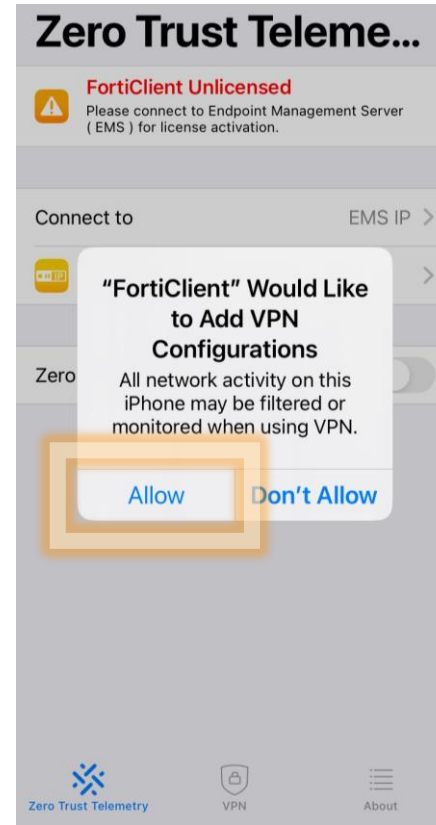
Zero Trust Teleme...

FortiClient Unlicensed
Please connect to Endpoint Management Server ( EMS ) for license activation.

Connect to
EMS IP >

>

Zero

"FortiClient" Would Like to Add VPN Configurations
All network activity on this iPhone may be filtered or monitored when using VPN.

Allow
Don't Allow

Zero Trust Telemetry
VPN
About